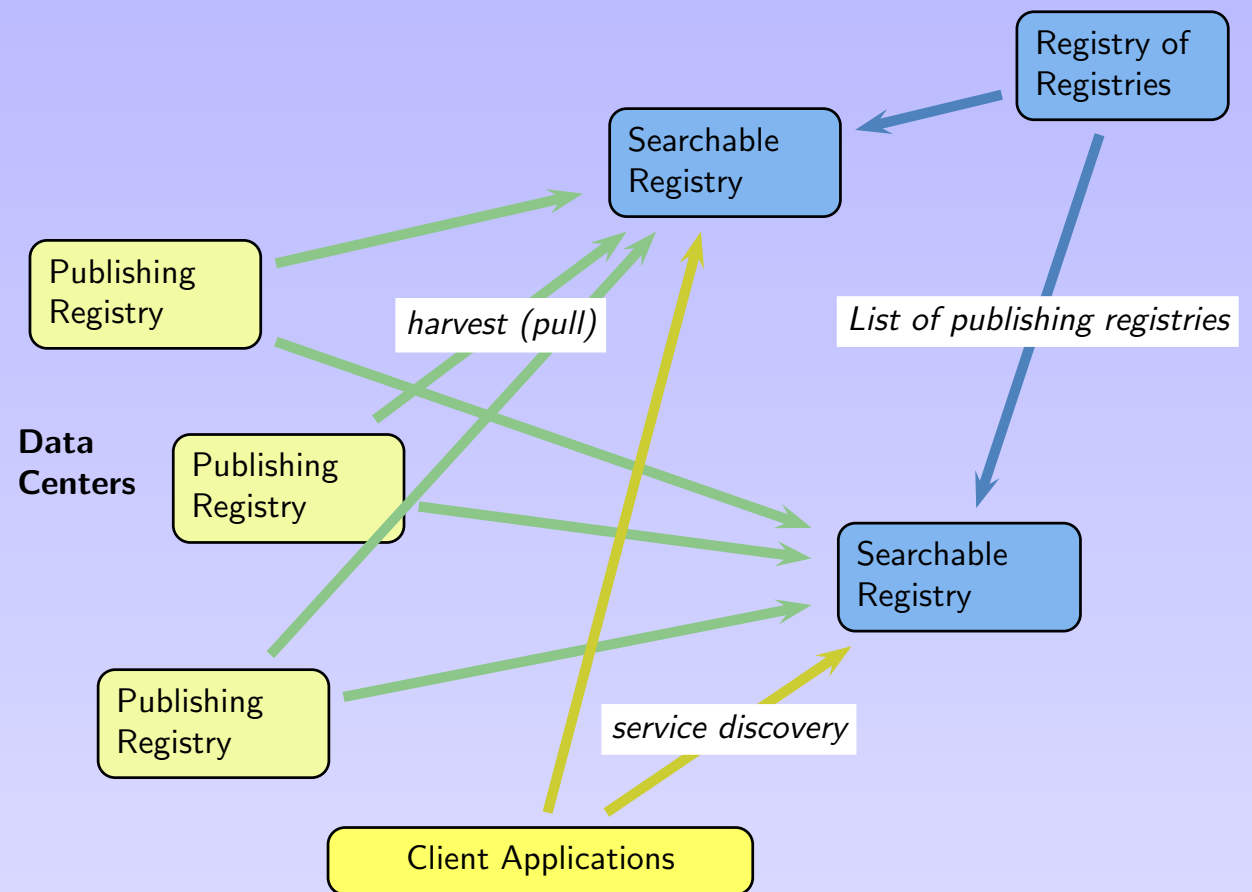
Registry of Registries

Searchable Registry

Publishing Registry

harvest (pull)

List of publishing registries

Data Centers

Publishing Registry

Searchable Registry

Publishing Registry

service discovery

Client Applications